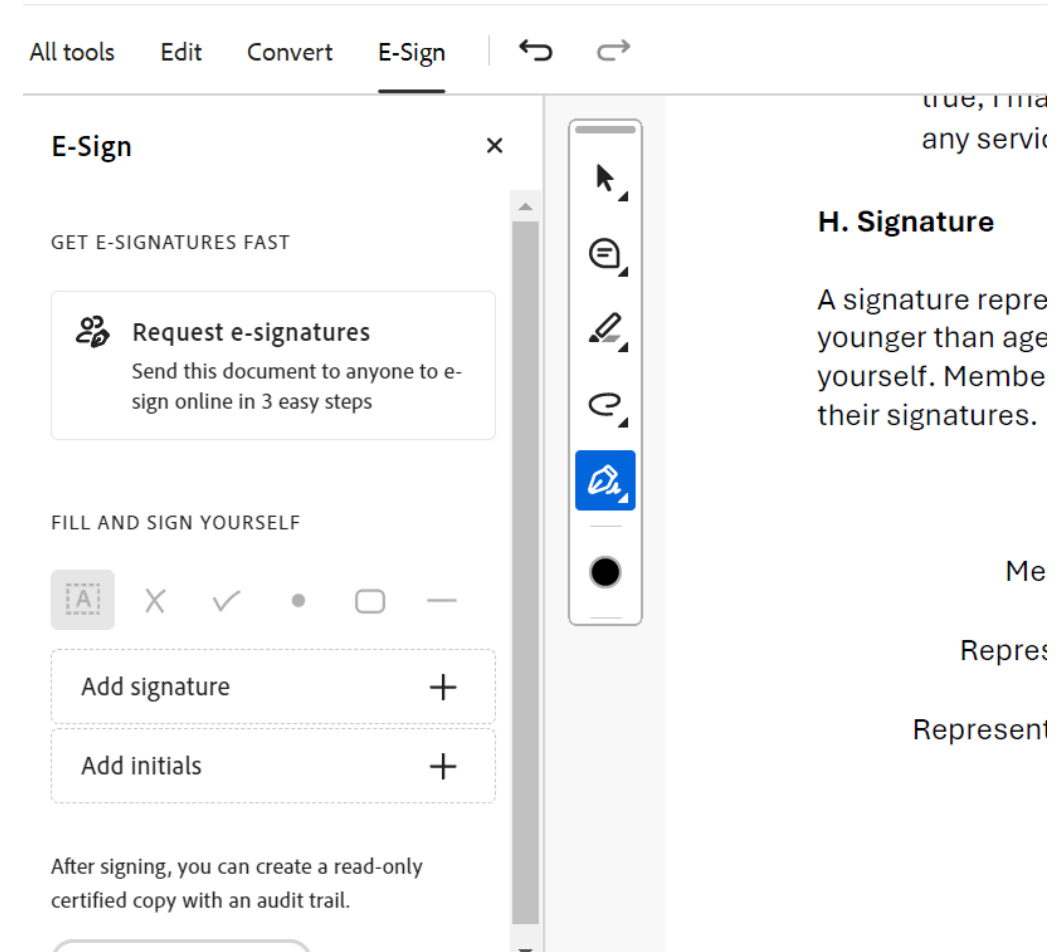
All tools Edit Convert E-Sign

E-Sign ×

GET E-SIGNATURES FAST

Request e-signatures
Send this document to anyone to e-sign online in 3 easy steps

FILL AND SIGN YOURSELF

Add signature +

Add initials +

After signing, you can create a read-only certified copy with an audit trail.

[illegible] any servi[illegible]

H. Signature

A signature repre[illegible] younger than age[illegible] yourself. Membe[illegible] their signatures.

Me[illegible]

Repres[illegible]

Represent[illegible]